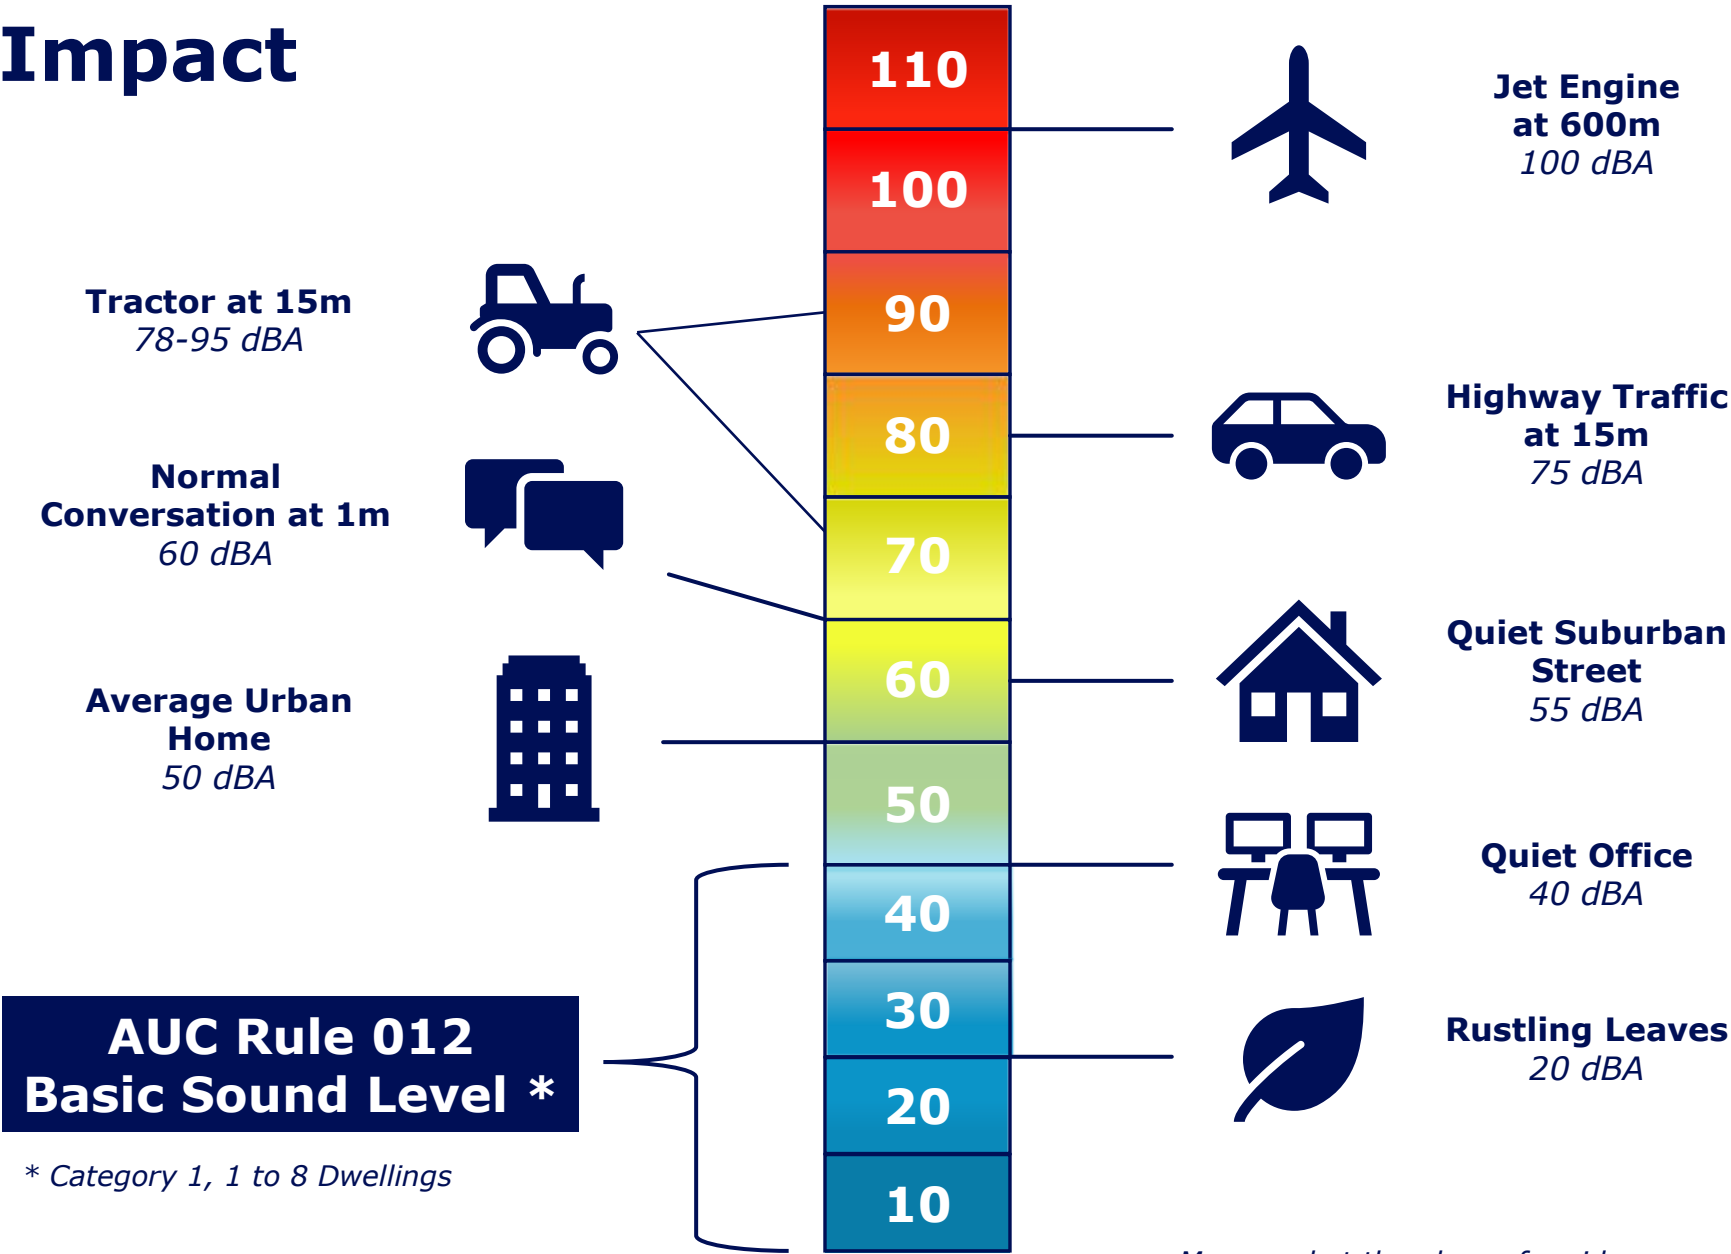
Impact

110
100
90
80
70
60
50
40
30
20
10

Jet Engine at 600m
100 dBA

Tractor at 15m
78-95 dBA

Highway Traffic at 15m
75 dBA

Normal Conversation at 1m
60 dBA

Quiet Suburban Street
55 dBA

Average Urban Home
50 dBA

Quiet Office
40 dBA

Rustling Leaves
20 dBA

AUC Rule 012
Basic Sound Level *

* Category 1, 1 to 8 Dwellings

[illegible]